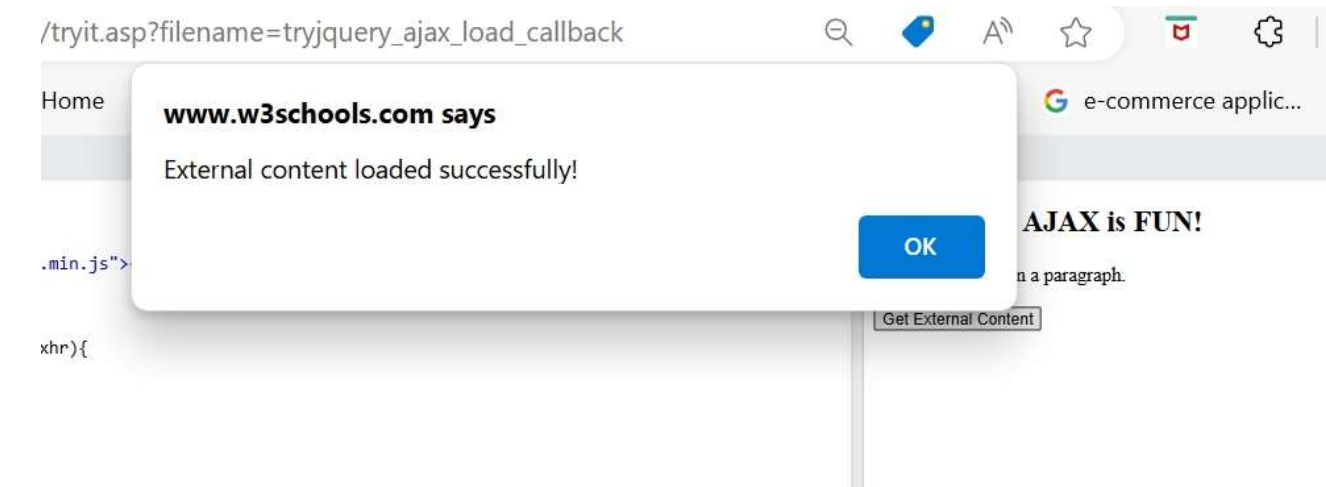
/tryit.asp?filename=tryjquery_ajax_load_callback

Home

e-commerce applic...

www.w3schools.com says

External content loaded successfully!

OK

.min.js">

xhr){

AJAX is FUN!

n a paragraph.

Get External Content